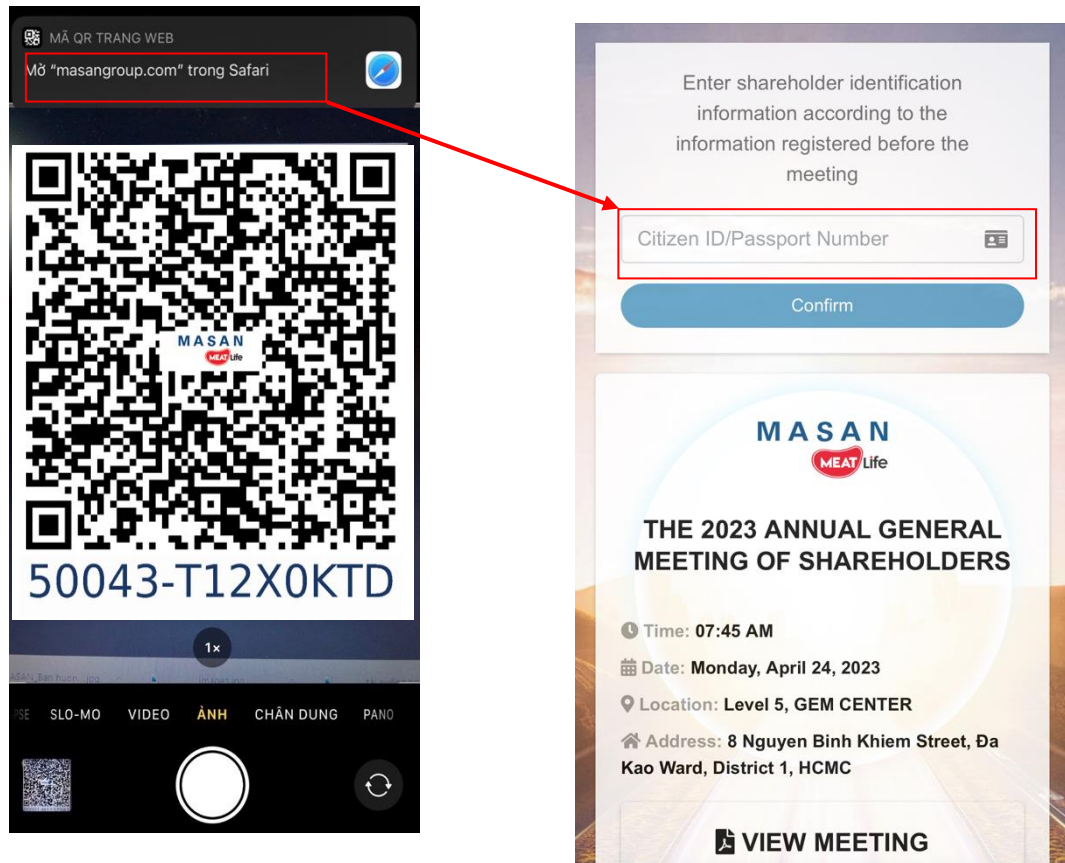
MÃ QR TRANG WEB
Mở "masangroup.com" trong Safari

MASAN
MEAT Life

50043-T12X0KTD

1×

MASAN_Ban huon...jpg

PSE SLO-MO VIDEO ẢNH CHÂN DUNG PANO

Enter shareholder identification information according to the information registered before the meeting

Citizen ID/Passport Number

Confirm

MASAN
MEAT Life

THE 2023 ANNUAL GENERAL MEETING OF SHAREHOLDERS

Time: 07:45 AM

Date: Monday, April 24, 2023

Location: Level 5, GEM CENTER

Address: 8 Nguyen Binh Khiem Street, Da Kao Ward, District 1, HCMC

VIEW MEETING